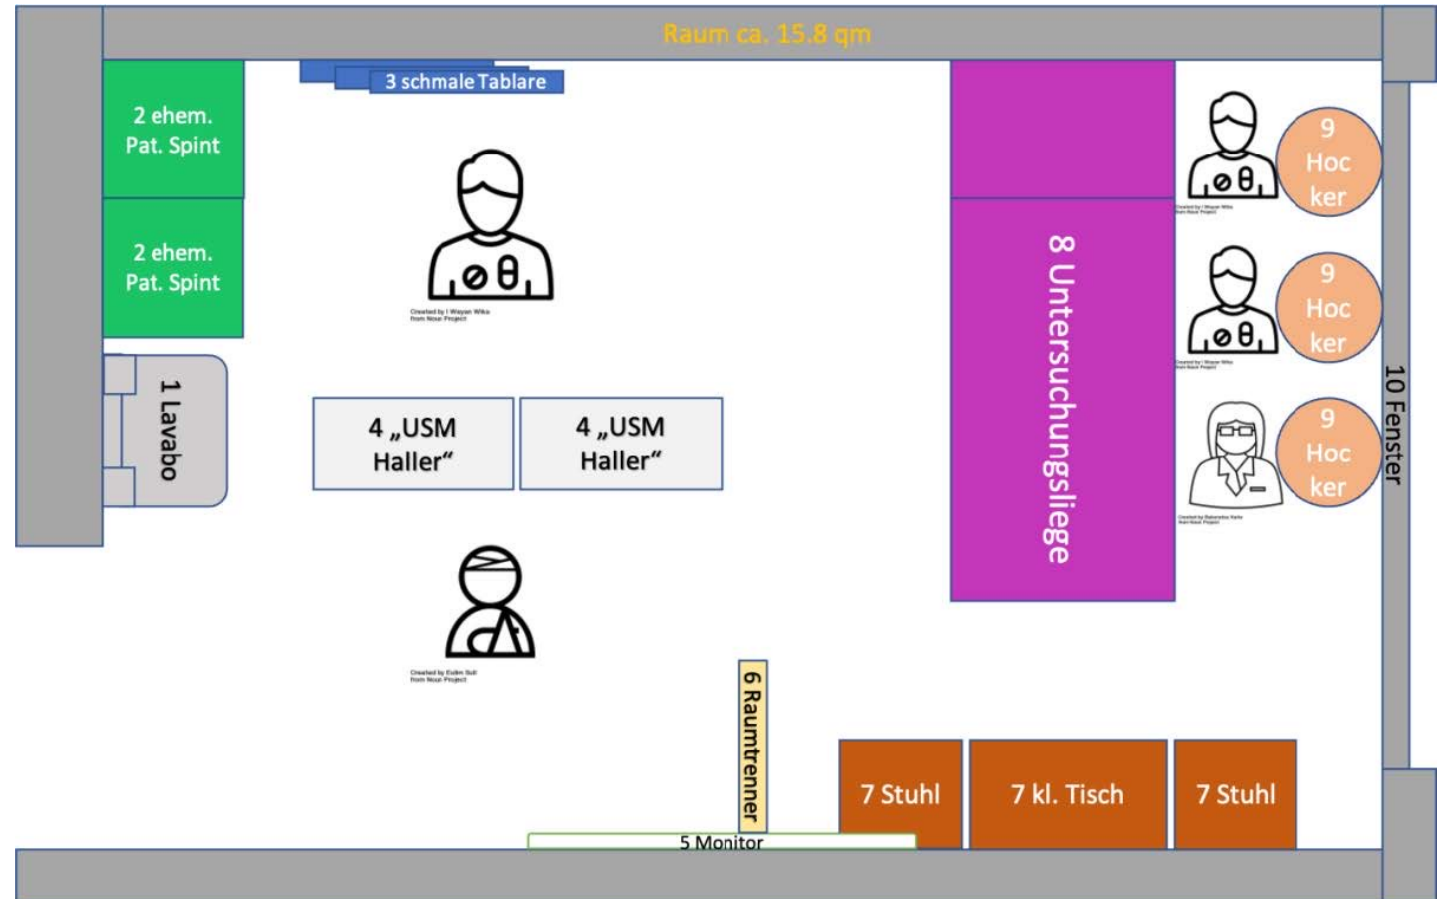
Raum ca. 15.8 qm

3 schmale Tablare

2 ehem. Pat. Spint

2 ehem. Pat. Spint

1 Lavabo

Created by I Wayan Wika from Noun Project

4 „USM Haller"

4 „USM Haller"

Created by Eucalyp Studio from Noun Project

6 Raumtrenner

5 Monitor

8 Untersuchungsliege

9 Hocker

9 Hocker

9 Hocker

Created by I Wayan Wika from Noun Project

Created by I Wayan Wika from Noun Project

Created by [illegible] from Noun Project

10 Fenster

7 Stuhl

7 kl. Tisch

7 Stuhl